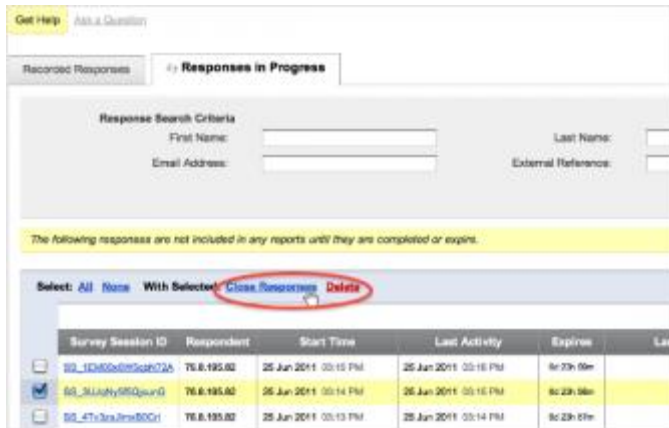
Get Help Ask a Question

Recorded Responses

Responses in Progress

Response Search Criteria

First Name:

Last Name:

Email Address:

External Reference:

The following responses are not included in any reports until they are completed or expire.

Select: All None With Selected: Close Responses Delete

| | Survey Session ID | Respondent | Start Time | Last Activity | Expires | La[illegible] |
|---|---|---|---|---|---|---|
| | SS_1Di00xBWSqbh72A | 76.8.195.82 | 25 Jun 2011 03:15 PM | 25 Jun 2011 03:16 PM | 6d 23h 59m | |
| ✔ | SS_3iUcNy5f5Qpun0 | 76.8.195.82 | 25 Jun 2011 03:14 PM | 25 Jun 2011 03:15 PM | 6d 23h 58m | |
| | SS_4Tx3raJmxB0Cri | 76.8.195.82 | 25 Jun 2011 03:13 PM | 25 Jun 2011 03:14 PM | 6d 23h 57m | |